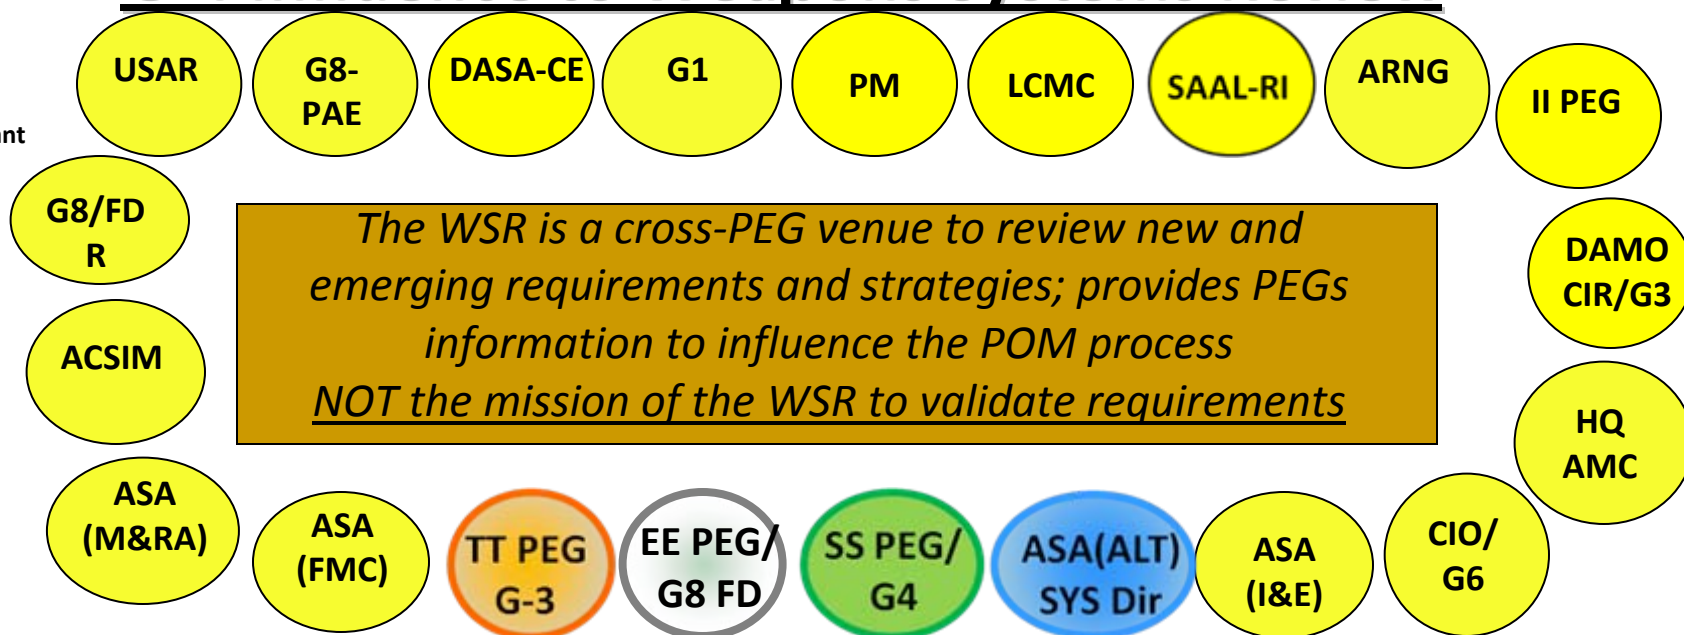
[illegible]

USAR

G8-PAE

DASA-CE

G1

PM

LCMC

SAAL-RI

ARNG

II PEG

nt

G8/FD R

DAMO CIR/G3

The WSR is a cross-PEG venue to review new and emerging requirements and strategies; provides PEGs information to influence the POM process
NOT the mission of the WSR to validate requirements

ACSIM

HQ AMC

ASA (M&RA)

ASA (FMC)

TT PEG G-3

EE PEG/ G8 FD

SS PEG/ G4

ASA(ALT) SYS Dir

ASA (I&E)

CIO/ G6